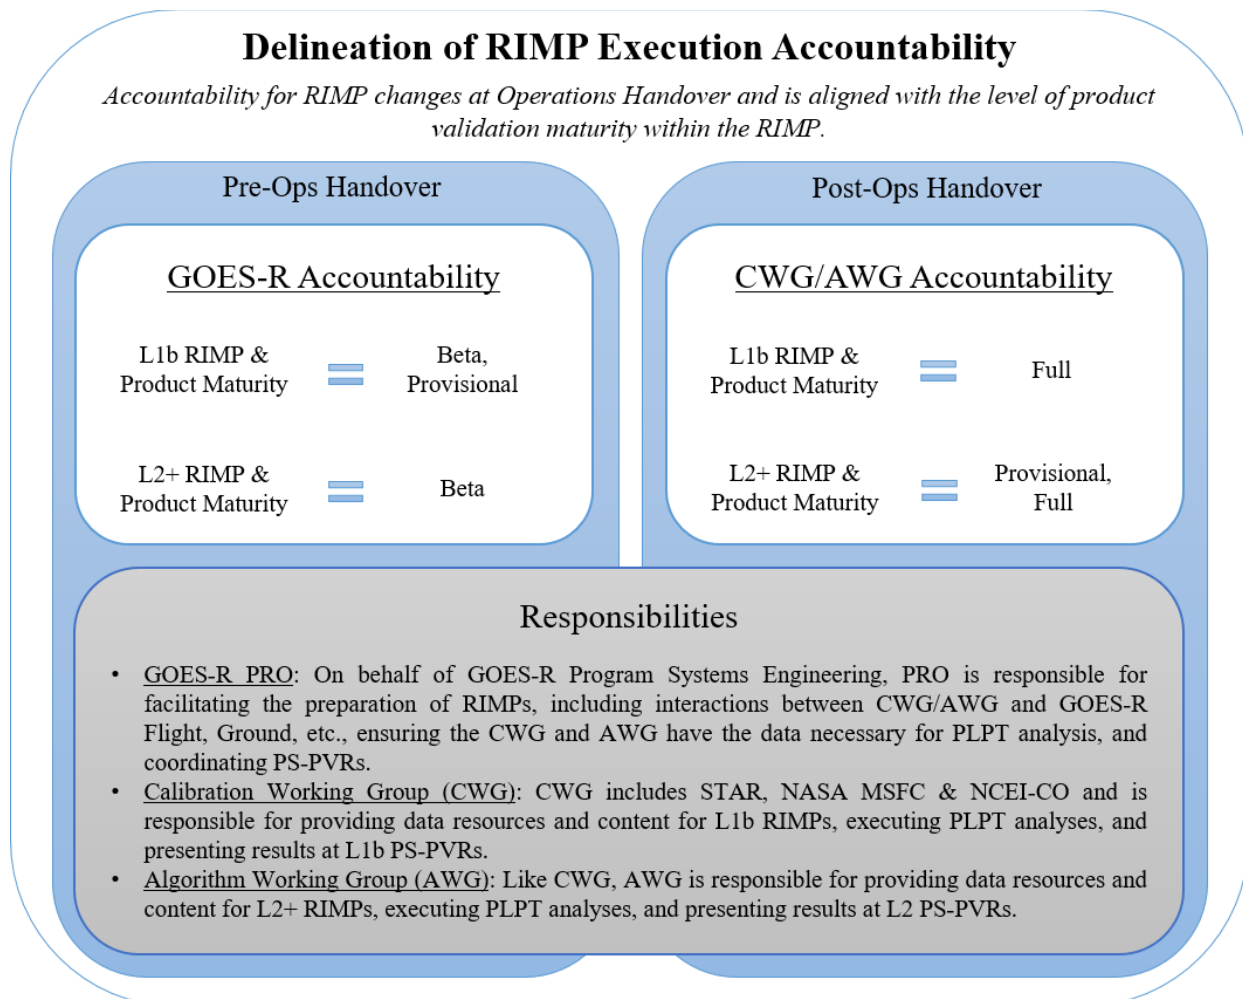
Delineation of RIMP Execution Accountability

Accountability for RIMP changes at Operations Handover and is aligned with the level of product validation maturity within the RIMP.

Pre-Ops Handover

GOES-R Accountability

L1b RIMP & Product Maturity = Beta, Provisional

L2+ RIMP & Product Maturity = Beta

Post-Ops Handover

CWG/AWG Accountability

L1b RIMP & Product Maturity = Full

L2+ RIMP & Product Maturity = Provisional, Full

Responsibilities

• GOES-R PRO: On behalf of GOES-R Program Systems Engineering, PRO is responsible for facilitating the preparation of RIMPs, including interactions between CWG/AWG and GOES-R Flight, Ground, etc., ensuring the CWG and AWG have the data necessary for PLPT analysis, and coordinating PS-PVRs.
• Calibration Working Group (CWG): CWG includes STAR, NASA MSFC & NCEI-CO and is responsible for providing data resources and content for L1b RIMPs, executing PLPT analyses, and presenting results at L1b PS-PVRs.
• Algorithm Working Group (AWG): Like CWG, AWG is responsible for providing data resources and content for L2+ RIMPs, executing PLPT analyses, and presenting results at L2 PS-PVRs.